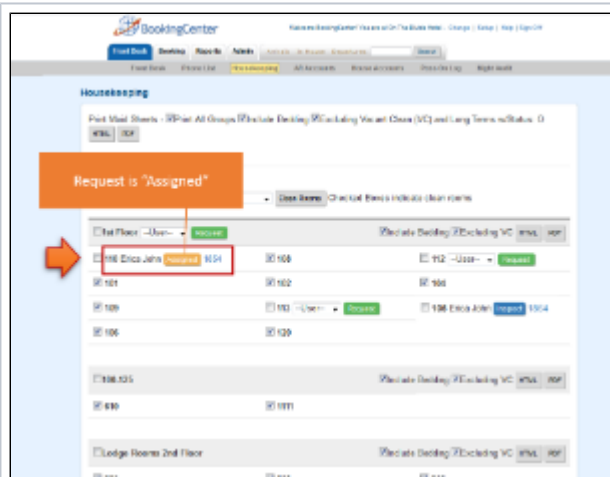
BookingCenter

Welcome BookingCenter! You are at On The Beach Hotel - Change | Setup | Help | Sign Off

Front Desk | Booking | Reports | Admin

Front Desk | Phone List | Housekeeping | All Accounts | House accounts | Front Desk Log | Night Audit

Housekeeping

Print Maid Sheets - Print All Groups Include Bedding Excluding Vacant Clean (VC) and Long Terms w/Status: O

HTML | PDF

Request is "Assigned"

Clear Rooms Checked Boxes indicate clean rooms

1st Floor --User-- Request

Include Bedding Excluding VC HTML PDF

100 Erica John Assigned 1654

100

112 --User-- Request

101

102

106

109

110 --User-- Request

108 Erica John Inspect 1654

106

120

100.135

Include Bedding Excluding VC HTML PDF

610

1111

Lodge Rooms 2nd Floor

Include Bedding Excluding VC HTML PDF